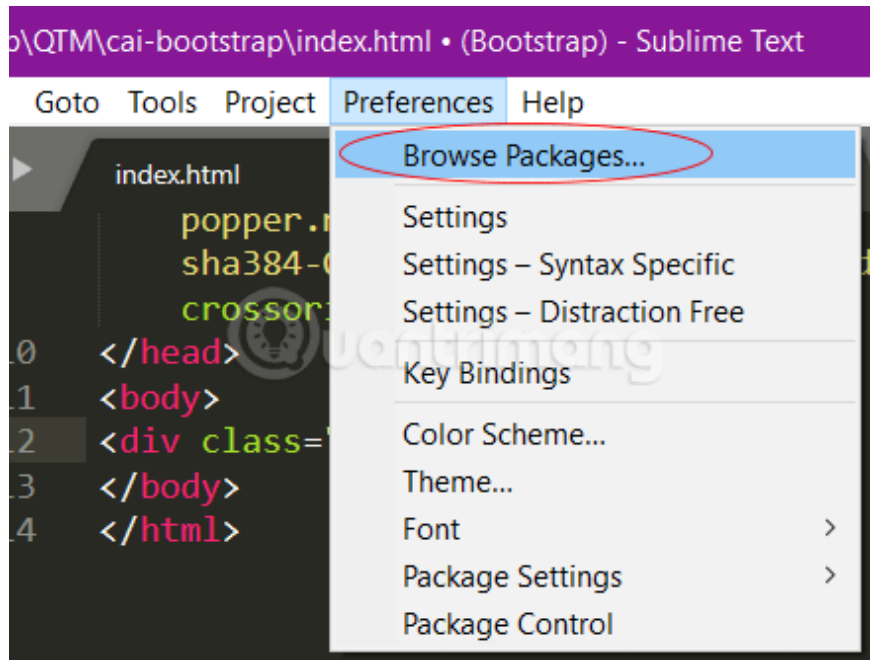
o\QTM\cai-bootstrap\index.html • (Bootstrap) - Sublime Text

Goto Tools Project Preferences Help

index.html

popper.r
sha384-(
crossor

10 </head>
11 <body>
12 <div class="
13 </body>
14 </html>

Browse Packages...
Settings
Settings – Syntax Specific
Settings – Distraction Free
Key Bindings
Color Scheme...
Theme...
Font >
Package Settings >
Package Control

Quantrimang